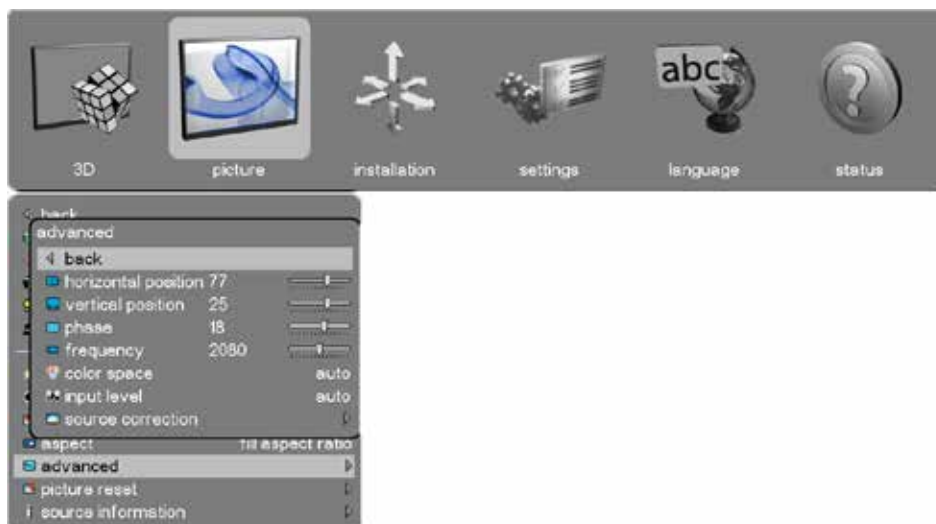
abc

3D picture installation settings language status

back

advanced

back

horizontal position 77

vertical position 25

phase 18

frequency 2080

color space auto

input level auto

source correction

aspect fill aspect ratio

advanced

picture reset

source information